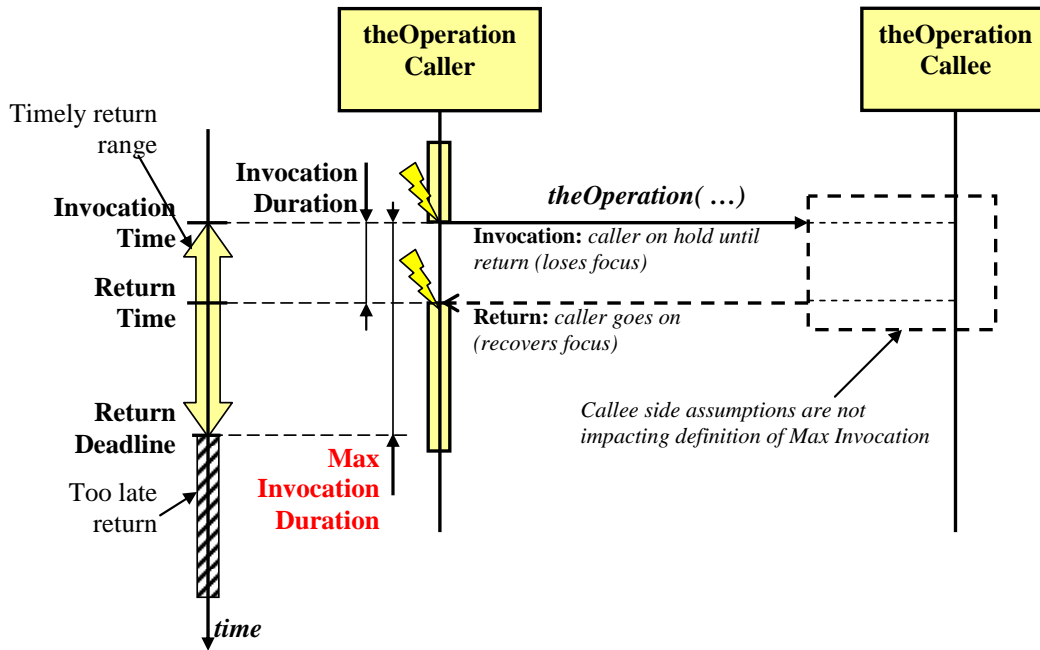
theOperation Caller

theOperation Callee

Timely return range

Invocation Duration

Invocation Time

theOperation( …)

Invocation: caller on hold until return (loses focus)

Return Time

Return: caller goes on (recovers focus)

Return Deadline

Callee side assumptions are not impacting definition of Max Invocation

Max Invocation Duration

Too late return

time